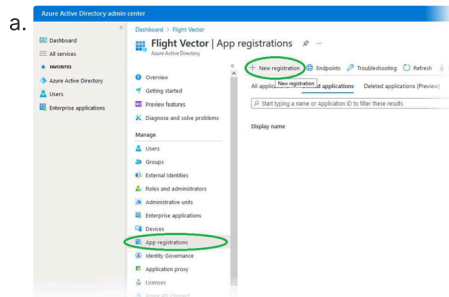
a.

Azure Active Directory admin center

Dashboard
All services
FAVORITES
Azure Active Directory
Users
Enterprise applications

Dashboard > Flight Vector
Flight Vector | App registrations
Azure Active Directory

Overview
Getting started
Preview features
Diagnose and solve problems
Manage
Users
Groups
External Identities
Roles and administrators
Administrative units
Enterprise applications
Devices
App registrations
Identity Governance
Application proxy
Licenses
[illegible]

+ New registration  Endpoints  Troubleshooting  Refresh
All applica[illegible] New registration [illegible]d applications  Deleted applications (Preview)
Start typing a name or Application ID to filter these results
Display name